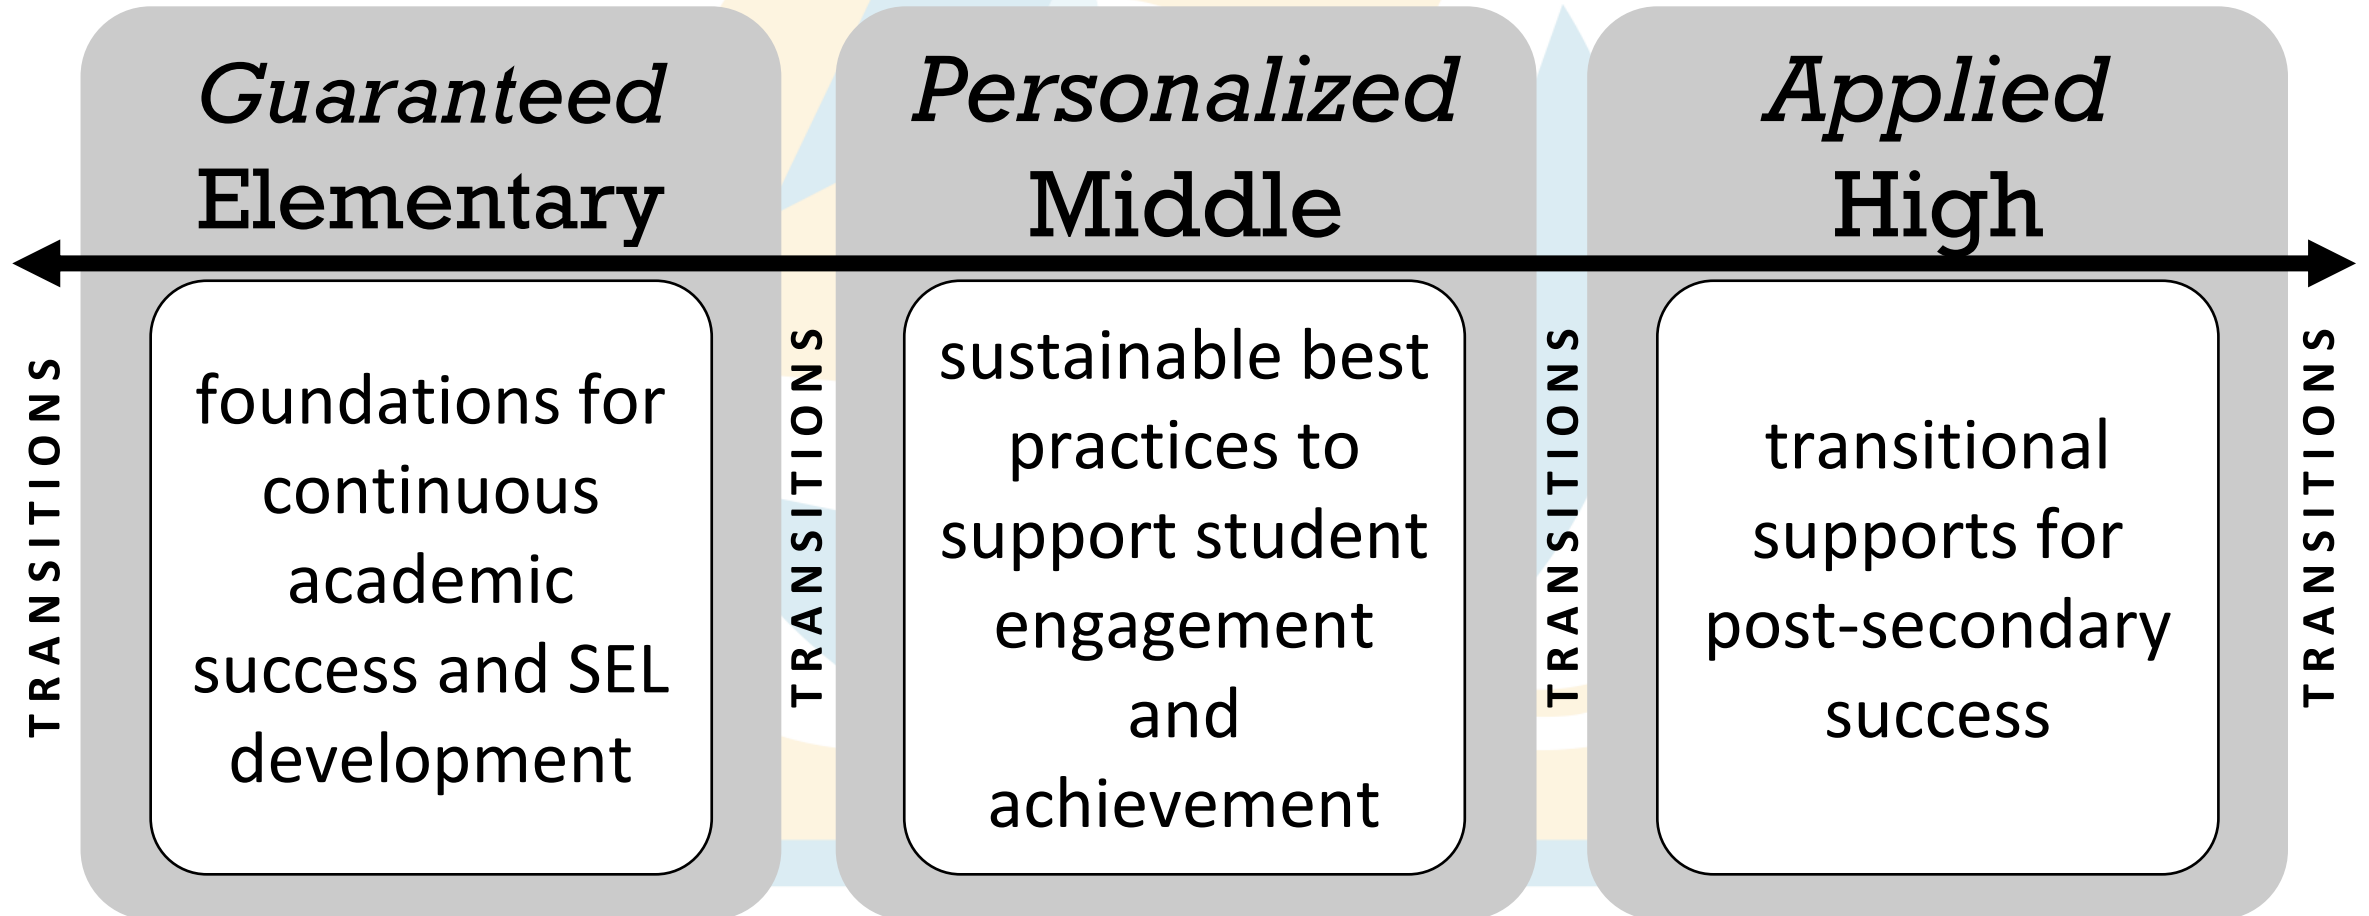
TRANSITIONS

Guaranteed
Elementary

foundations for continuous academic success and SEL development

TRANSITIONS

Personalized
Middle

sustainable best practices to support student engagement and achievement

TRANSITIONS

Applied
High

transitional supports for post-secondary success

TRANSITIONS